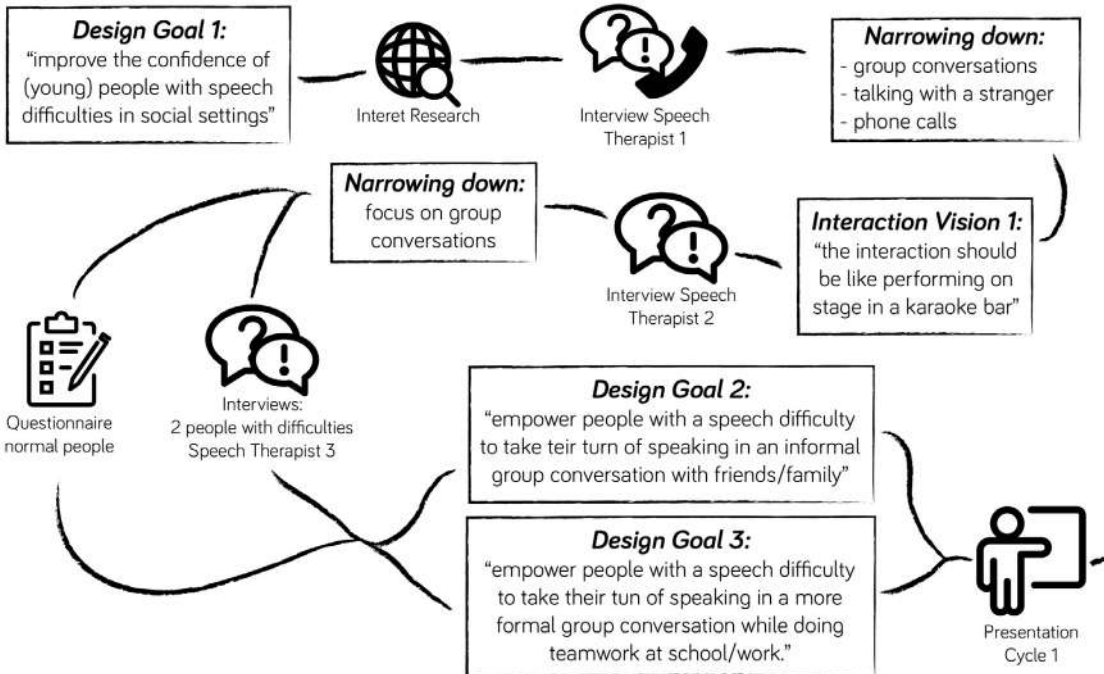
**Design Goal 1:**
"improve the confidence of (young) people with speech difficulties in social settings"

Interet Research

Interview Speech Therapist 1

**Narrowing down:**
- group conversations
- talking with a stranger
- phone calls

**Narrowing down:**
focus on group conversations

Interview Speech Therapist 2

**Interaction Vision 1:**
"the interaction should be like performing on stage in a karaoke bar"

Questionnaire normal people

Interviews:
2 people with difficulties
Speech Therapist 3

**Design Goal 2:**
"empower people with a speech difficulty to take teir turn of speaking in an informal group conversation with friends/family"

**Design Goal 3:**
"empower people with a speech difficulty to take their tun of speaking in a more formal group conversation while doing teamwork at school/work."

Presentation Cycle 1